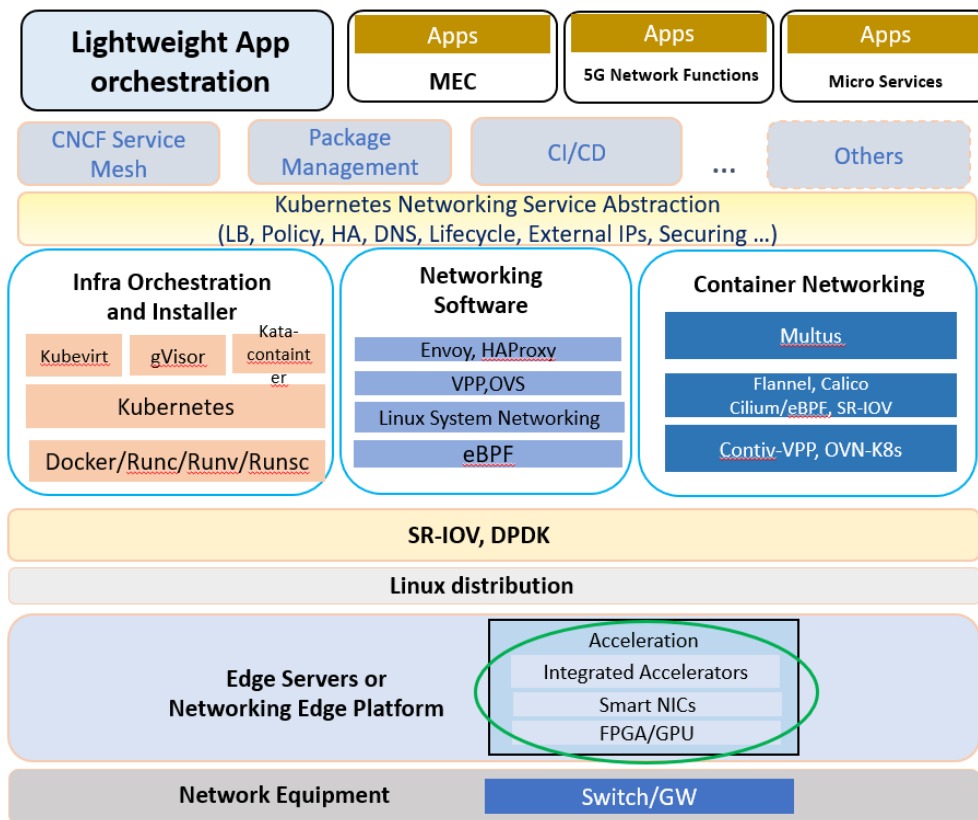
Lightweight App orchestration

Apps
MEC

Apps
5G Network Functions

Apps
Micro Services

CNCF Service Mesh

Package Management

CI/CD

...

Others

Kubernetes Networking Service Abstraction
(LB, Policy, HA, DNS, Lifecycle, External IPs, Securing ...)

Infra Orchestration and Installer

Kubevirt

gVisor

Kata-containter

Kubernetes

Docker/Runc/Runv/Runsc

Networking Software

Envoy, HAProxy

VPP,OVS

Linux System Networking

eBPF

Container Networking

Multus

Flannel, Calico
Cilium/eBPF, SR-IOV

Contiv-VPP, OVN-K8s

SR-IOV, DPDK

Linux distribution

Edge Servers or Networking Edge Platform

Acceleration

Integrated Accelerators

Smart NICs

FPGA/GPU

Network Equipment

Switch/GW